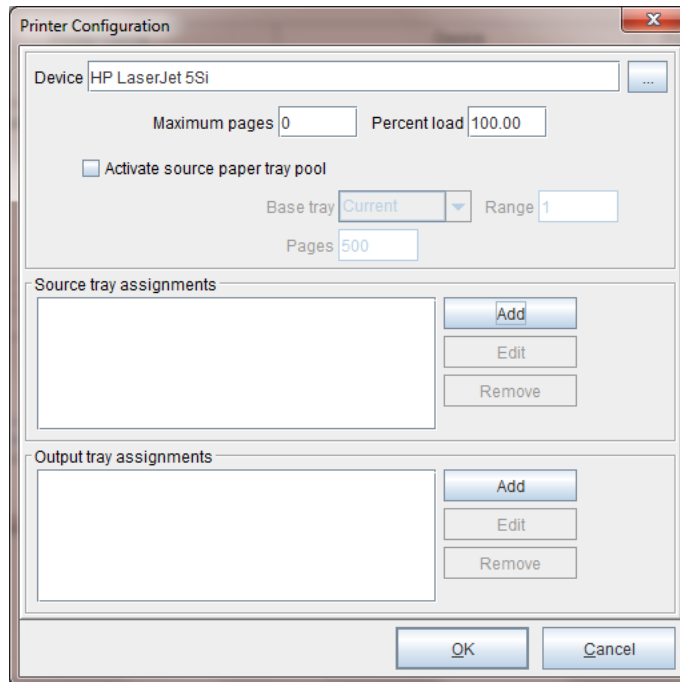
Printer Configuration

Device HP LaserJet 5Si ...

Maximum pages 0 Percent load 100.00

Activate source paper tray pool

Base tray Current Range 1

Pages 500

Source tray assignments

Add

Edit

Remove

Output tray assignments

Add

Edit

Remove

OK Cancel